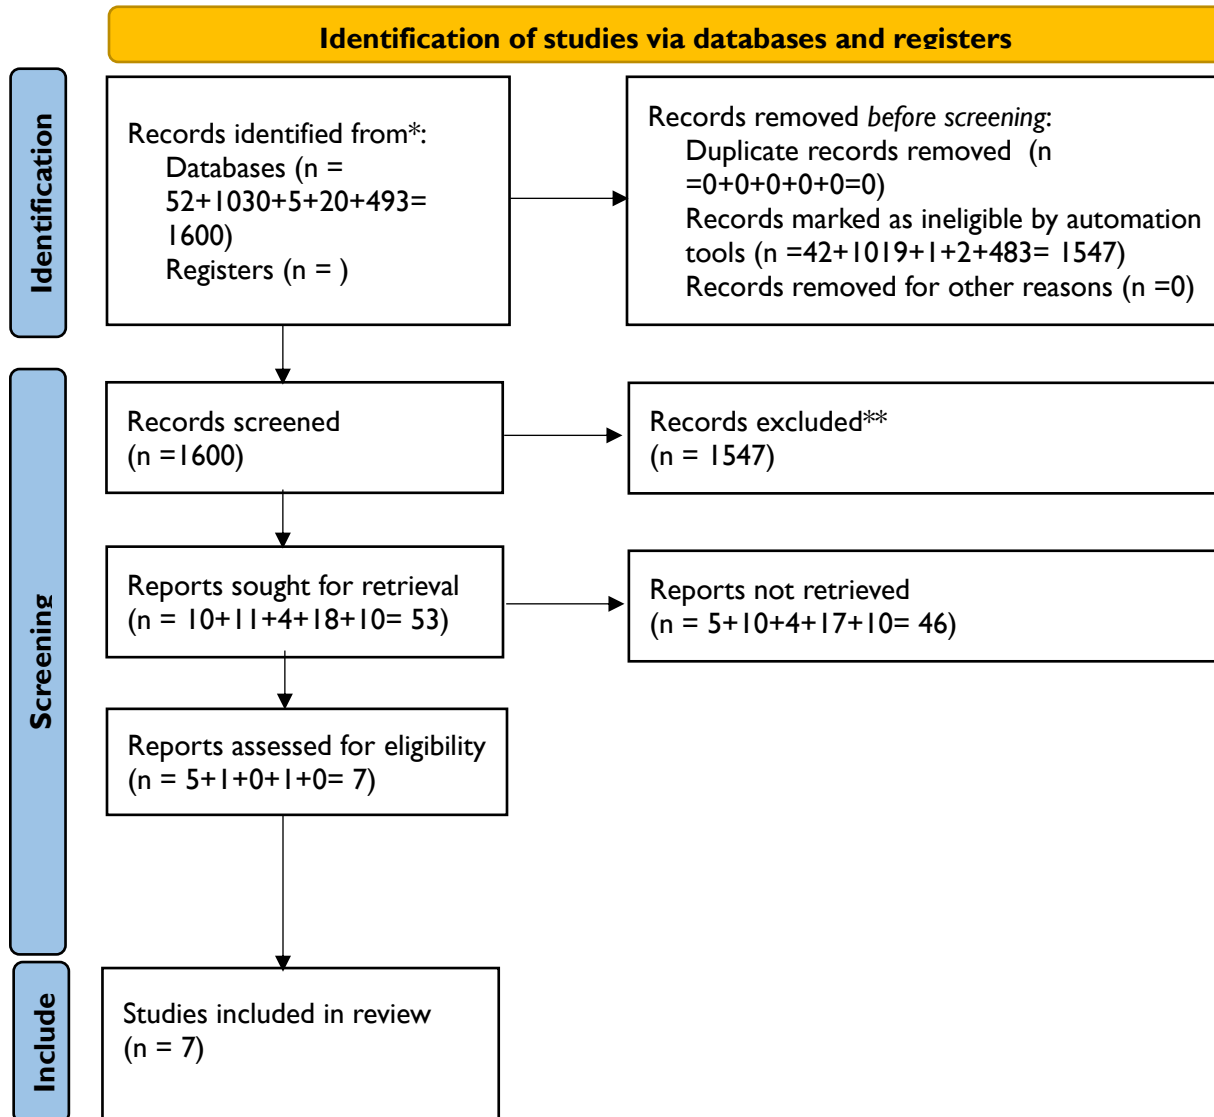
Identification of studies via databases and registers

Identification

Records identified from*:
Databases (n = 52+1030+5+20+493= 1600)
Registers (n = )

Records removed *before screening*:
Duplicate records removed (n =0+0+0+0+0=0)
Records marked as ineligible by automation tools (n =42+1019+1+2+483= 1547)
Records removed for other reasons (n =0)

Screening

Records screened
(n =1600)

Records excluded**
(n = 1547)

Reports sought for retrieval
(n = 10+11+4+18+10= 53)

Reports not retrieved
(n = 5+10+4+17+10= 46)

Reports assessed for eligibility
(n = 5+1+0+1+0= 7)

Include

Studies included in review
(n = 7)